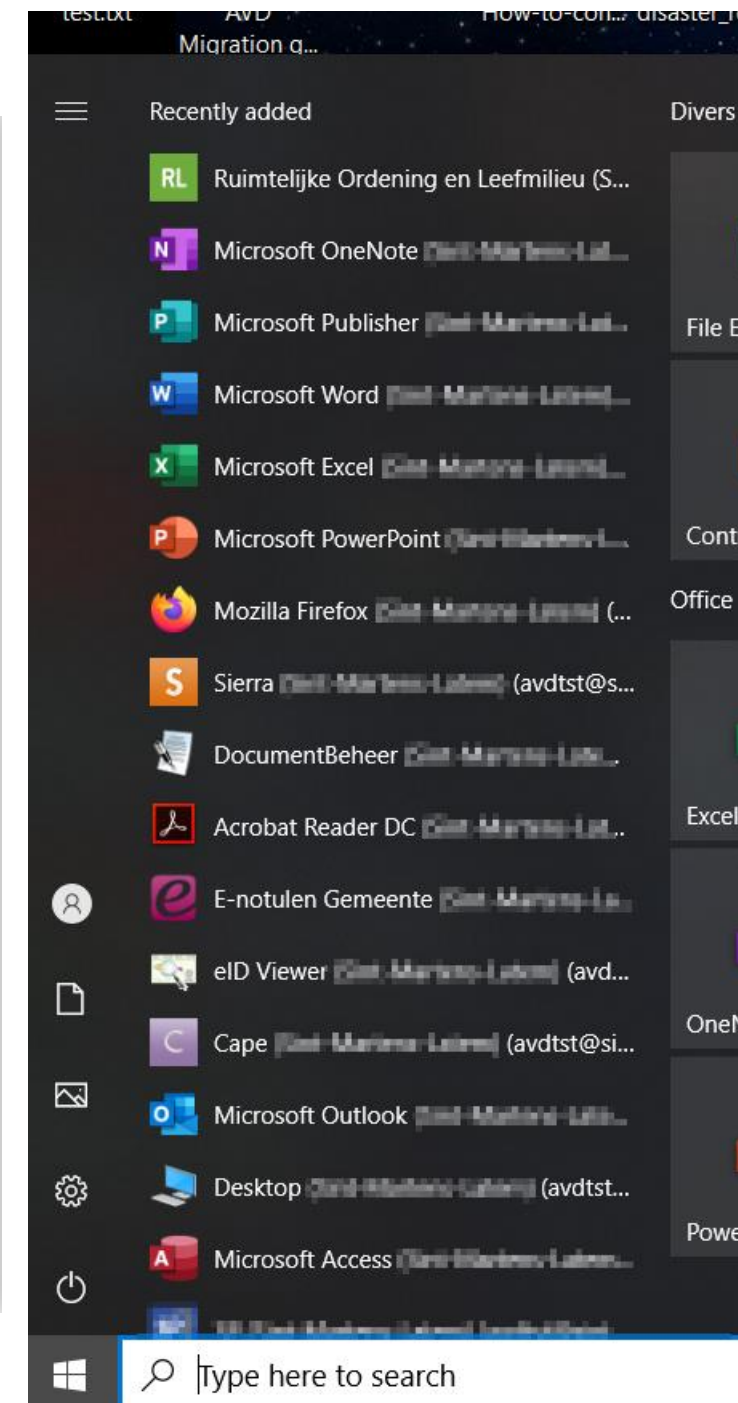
test.txt AVD Migration g... How-to-con... disaster_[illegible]

Recently added

Divers

RL Ruimtelijke Ordening en Leefmilieu (S...

Microsoft OneNote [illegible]

Microsoft Publisher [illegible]

Microsoft Word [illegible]

Microsoft Excel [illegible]

Microsoft PowerPoint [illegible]

Mozilla Firefox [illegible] (...

Sierra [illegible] (avdtst@s...

DocumentBeheer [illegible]

Acrobat Reader DC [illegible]

E-notulen Gemeente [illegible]

eID Viewer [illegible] (avd...

Cape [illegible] (avdtst@si...

Microsoft Outlook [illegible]

Desktop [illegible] (avdtst...

Microsoft Access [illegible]

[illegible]

File E

Cont

Office

Excel

OneN

Powe

Type here to search